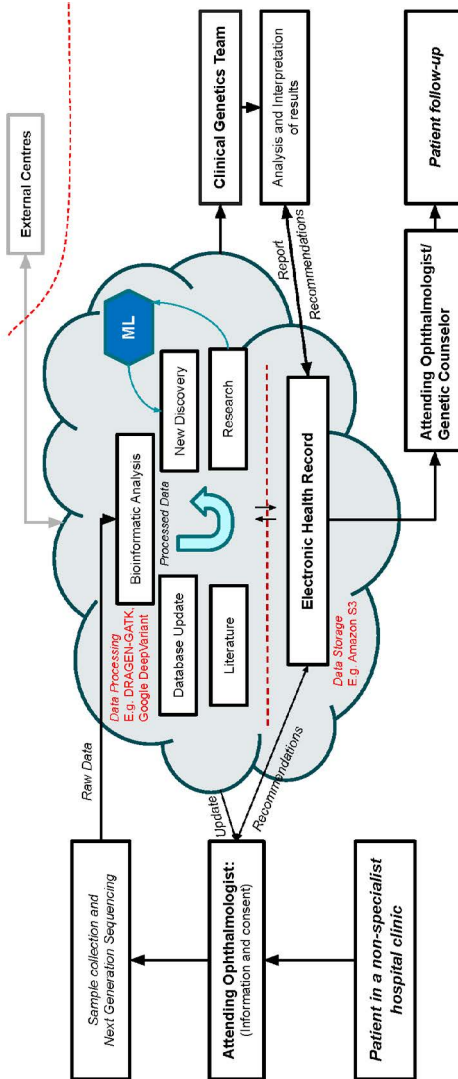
Patient in a non-specialist hospital clinic

Attending Ophthalmologist: (Information and consent)

Sample collection and Next Generation Sequencing

Raw Data

Update

Recommendations

Data Processing E.g. DRAGEN-GATK, Google DeepVariant

Database Update

Literature

Bioinformatic Analysis

Processed Data

New Discovery

Research

ML

Electronic Health Record

Data Storage E.g. Amazon S3

External Centres

Clinical Genetics Team

Analysis and Interpretation of results

Report

Recommendations

Attending Ophthalmologist/ Genetic Counselor

Patient follow-up